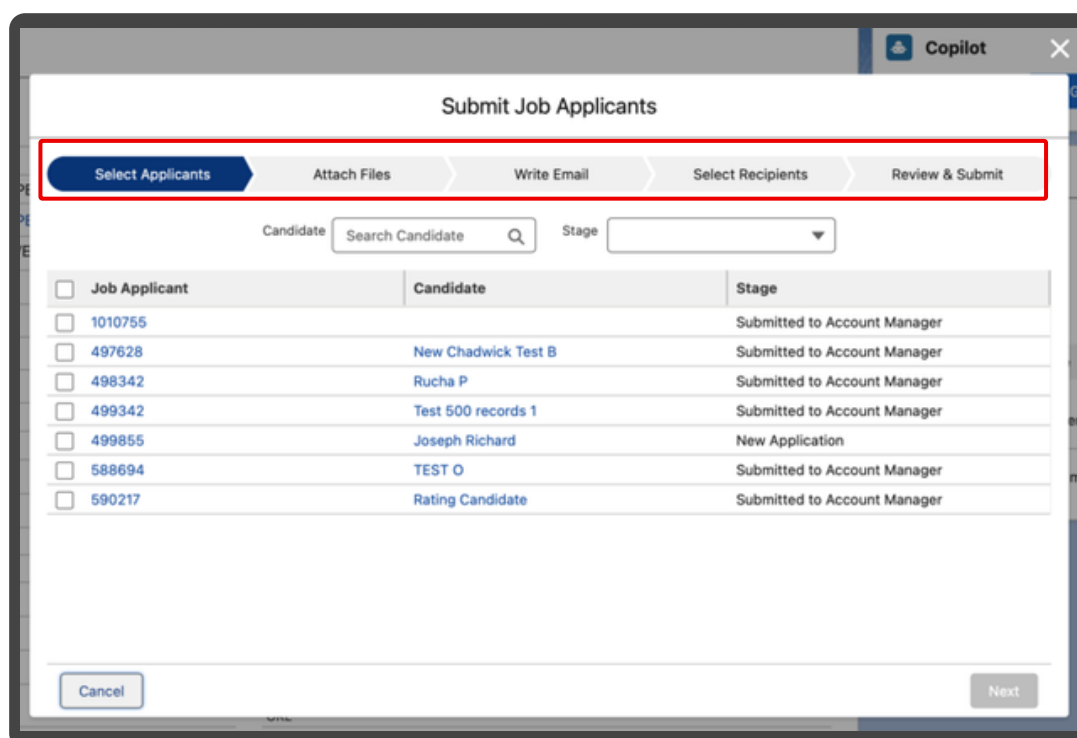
Copilot

Submit Job Applicants

Select Applicants
Attach Files
Write Email
Select Recipients
Review & Submit

Candidate Search Candidate
Stage

| Job Applicant | Candidate | Stage |
|---|---|---|
| 1010755 | | Submitted to Account Manager |
| 497628 | New Chadwick Test B | Submitted to Account Manager |
| 498342 | Rucha P | Submitted to Account Manager |
| 499342 | Test 500 records 1 | Submitted to Account Manager |
| 499855 | Joseph Richard | New Application |
| 588694 | TEST O | Submitted to Account Manager |
| 590217 | Rating Candidate | Submitted to Account Manager |

Cancel
Next